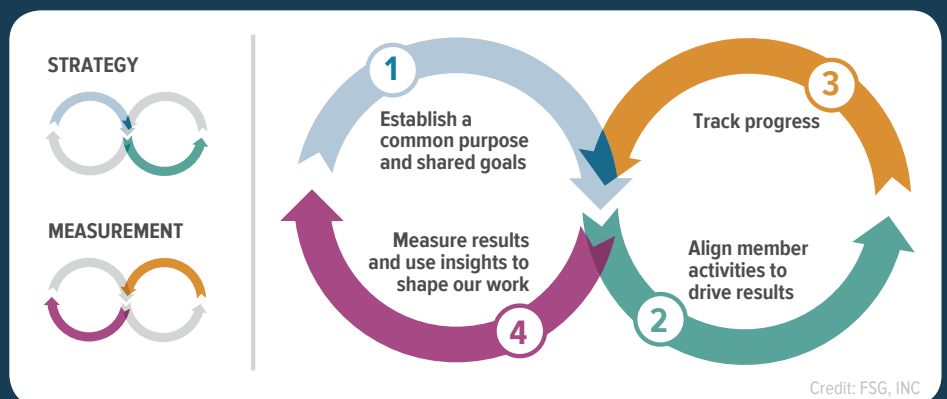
STRATEGY

MEASUREMENT

1
Establish a common purpose and shared goals

3
Track progress

Measure results and use insights to shape our work

4

Align member activities to drive results

2

Credit: FSG, INC